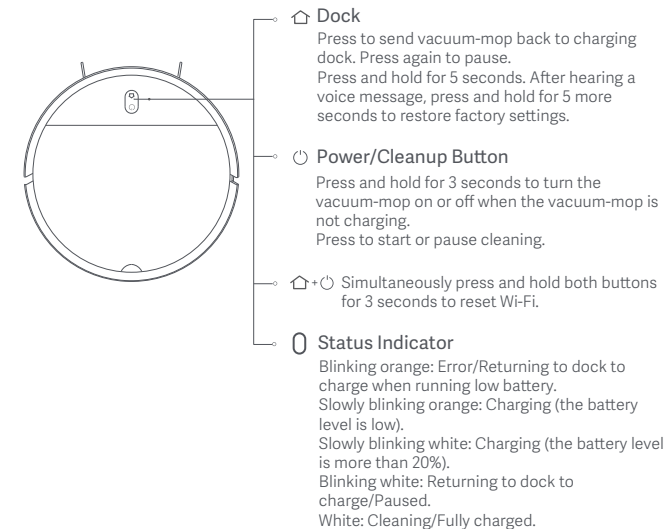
Dock

Press to send vacuum-mop back to charging dock. Press again to pause.
Press and hold for 5 seconds. After hearing a voice message, press and hold for 5 more seconds to restore factory settings.

Power/Cleanup Button

Press and hold for 3 seconds to turn the vacuum-mop on or off when the vacuum-mop is not charging.
Press to start or pause cleaning.

Simultaneously press and hold both buttons for 3 seconds to reset Wi-Fi.

Status Indicator

Blinking orange: Error/Returning to dock to charge when running low battery.
Slowly blinking orange: Charging (the battery level is low).
Slowly blinking white: Charging (the battery level is more than 20%).
Blinking white: Returning to dock to charge/Paused.
White: Cleaning/Fully charged.